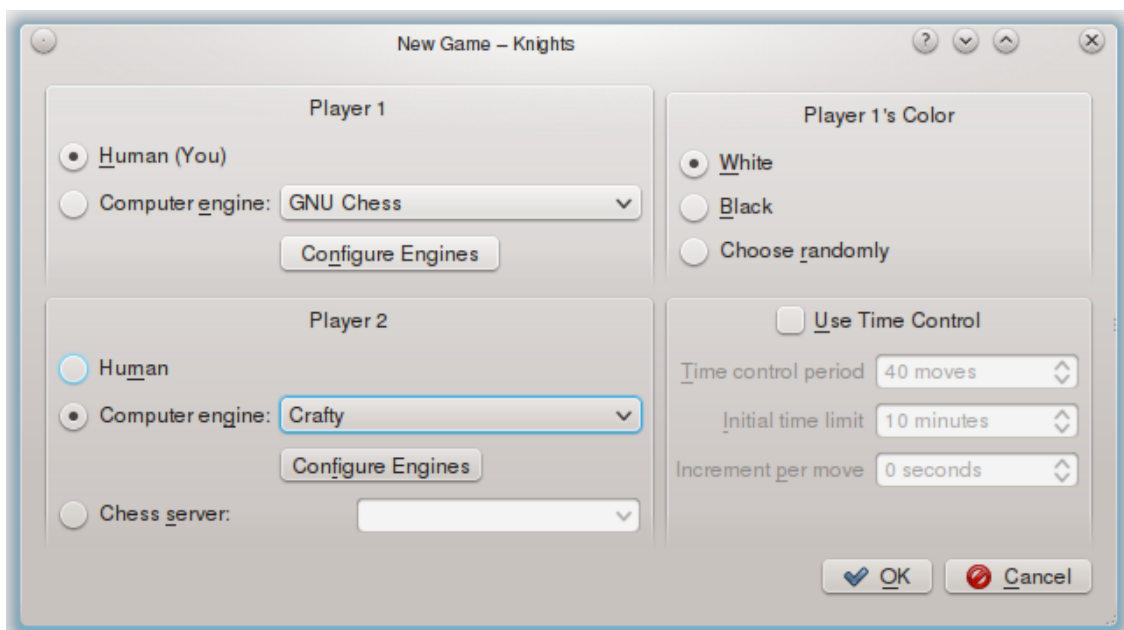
New Game – Knights

Player 1

Human (You)

Computer engine: GNU Chess

Configure Engines

Player 1's Color

White

Black

Choose randomly

Player 2

Human

Computer engine: Crafty

Configure Engines

Chess server:

Use Time Control

Time control period 40 moves

Initial time limit 10 minutes

Increment per move 0 seconds

OK

Cancel